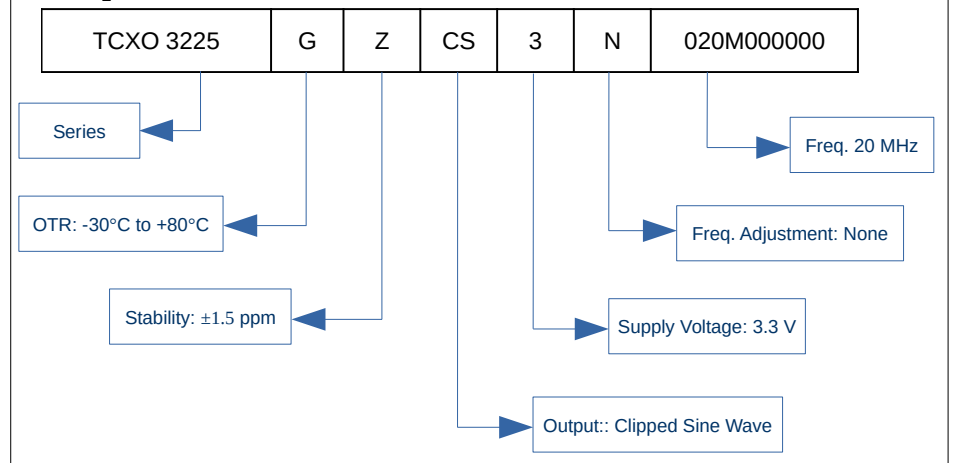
| TCXO 3225 | G | Z | CS | 3 | N | 020M000000 |
|---|---|---|---|---|---|---|

Series

Freq. 20 MHz

OTR: -30°C to +80°C

Freq. Adjustment: None

Stability: ±1.5 ppm

Supply Voltage: 3.3 V

Output:: Clipped Sine Wave